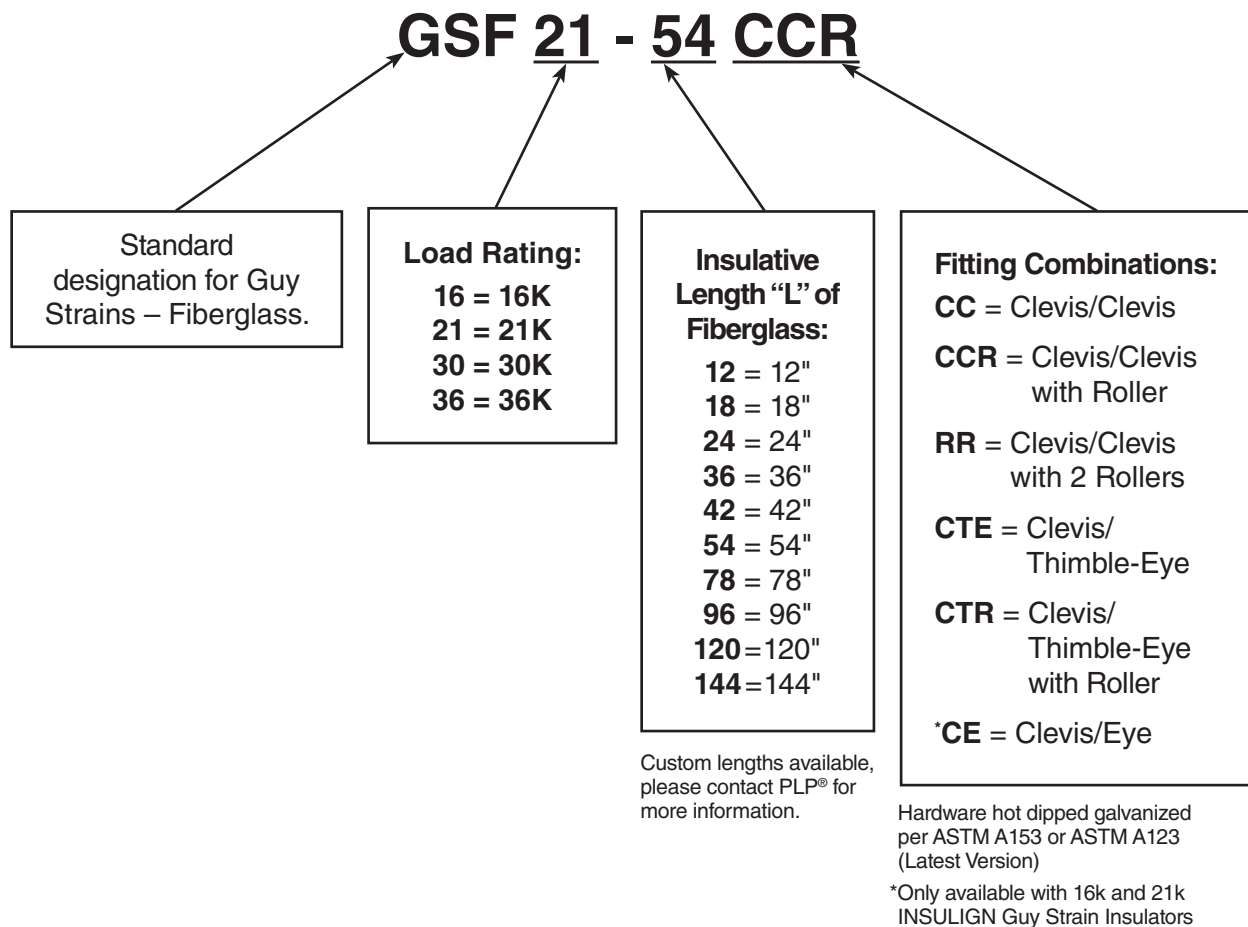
GSF 21 - 54 CCR

Standard designation for Guy Strains – Fiberglass.

Load Rating:
16 = 16K
21 = 21K
30 = 30K
36 = 36K

Insulative Length "L" of Fiberglass:
12 = 12"
18 = 18"
24 = 24"
36 = 36"
42 = 42"
54 = 54"
78 = 78"
96 = 96"
120 = 120"
144 = 144"

Custom lengths available, please contact PLP® for more information.

Fitting Combinations:
CC = Clevis/Clevis
CCR = Clevis/Clevis with Roller
RR = Clevis/Clevis with 2 Rollers
CTE = Clevis/ Thimble-Eye
CTR = Clevis/ Thimble-Eye with Roller
*CE = Clevis/Eye

Hardware hot dipped galvanized per ASTM A153 or ASTM A123 (Latest Version)

*Only available with 16k and 21k INSULIGN Guy Strain Insulators